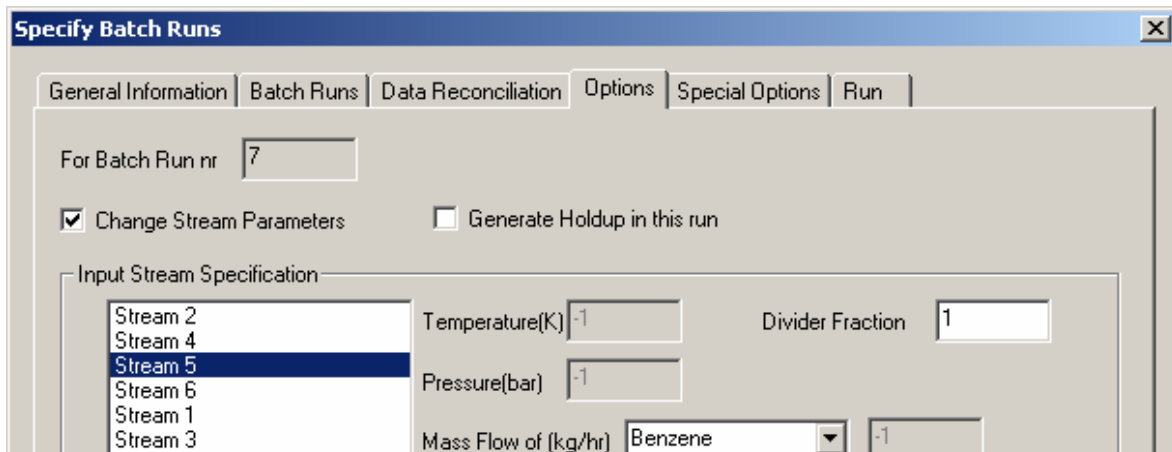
Specify Batch Runs

General Information | Batch Runs | Data Reconciliation | Options | Special Options | Run

For Batch Run nr 7

Change Stream Parameters

Generate Holdup in this run

Input Stream Specification

Stream 2
Stream 4
Stream 5
Stream 6
Stream 1
Stream 3

Temperature(K) -1

Divider Fraction 1

Pressure(bar) -1

Mass Flow of (kg/hr) Benzene -1